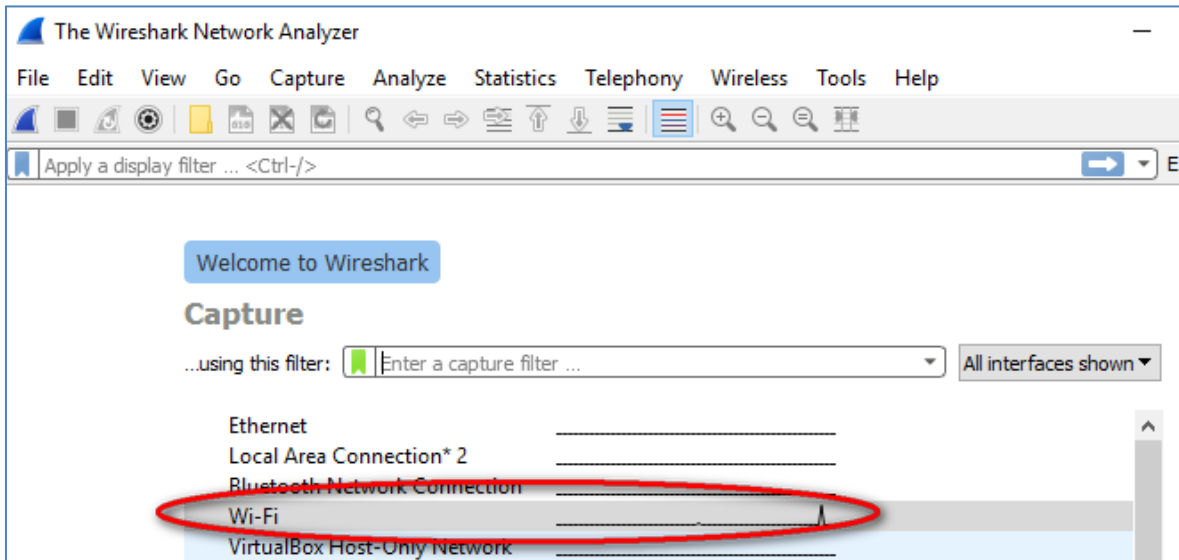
The Wireshark Network Analyzer

File Edit View Go Capture Analyze Statistics Telephony Wireless Tools Help

Apply a display filter ... <Ctrl-/>

E

Welcome to Wireshark

Capture

...using this filter: Enter a capture filter ...

All interfaces shown

Ethernet
Local Area Connection* 2
Bluetooth Network Connection
Wi-Fi
VirtualBox Host-Only Network